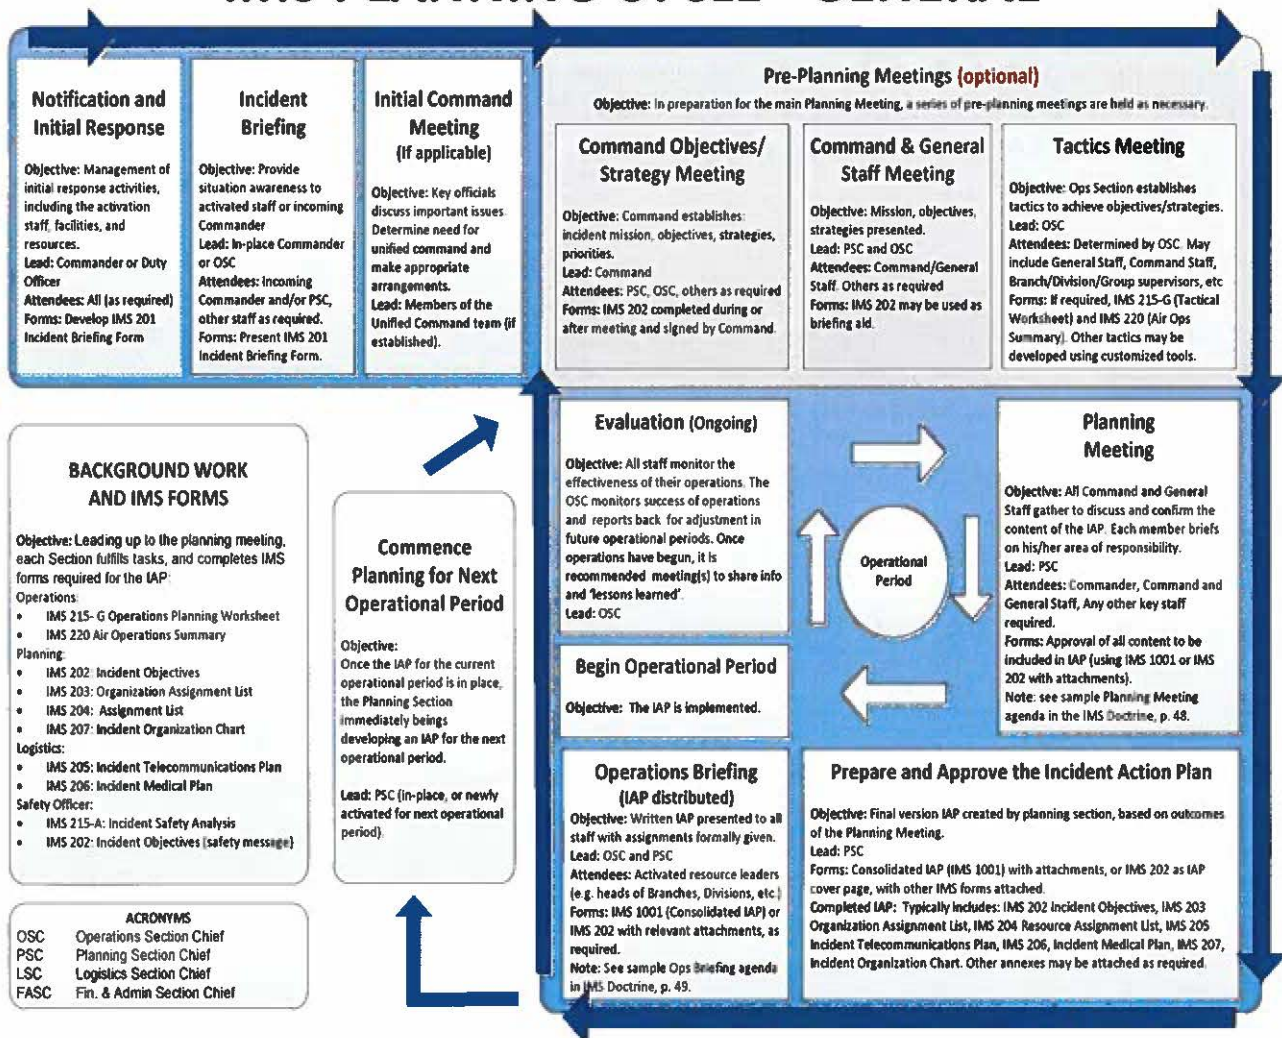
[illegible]

Notification and Initial Response

Objective: Management of initial response activities, including the activation staff, facilities, and resources.
Lead: Commander or Duty Officer
Attendees: All (as required)
Forms: Develop IMS 201 Incident Briefing Form

Incident Briefing

Objective: Provide situation awareness to activated staff or incoming Commander
Lead: In-place Commander or OSC
Attendees: Incoming Commander and/or PSC, other staff as required.
Forms: Present IMS 201 Incident Briefing Form.

Initial Command Meeting (If applicable)

Objective: Key officials discuss important issues. Determine need for unified command and make appropriate arrangements.
Lead: Members of the Unified Command team (if established).

Pre-Planning Meetings (optional)

Objective: In preparation for the main Planning Meeting, a series of pre-planning meetings are held as necessary.

Command Objectives/ Strategy Meeting

Objective: Command establishes incident mission, objectives, strategies, priorities.
Lead: Command
Attendees: PSC, OSC, others as required
Forms: IMS 202 completed during or after meeting and signed by Command.

Command & General Staff Meeting

Objective: Mission, objectives, strategies presented.
Lead: PSC and OSC
Attendees: Command/General Staff. Others as required
Forms: IMS 202 may be used as briefing aid.

Tactics Meeting

Objective: Ops Section establishes tactics to achieve objectives/strategies.
Lead: OSC
Attendees: Determined by OSC. May include General Staff, Command Staff, Branch/Division/Group supervisors, etc
Forms: If required, IMS 215-G (Tactical Worksheet) and IMS 220 (Air Ops Summary). Other tactics may be developed using customized tools.

BACKGROUND WORK AND IMS FORMS

Objective: Leading up to the planning meeting, each Section fulfills tasks, and completes IMS forms required for the IAP:
Operations:
• IMS 215- G Operations Planning Worksheet
• IMS 220 Air Operations Summary
Planning:
• IMS 202: Incident Objectives
• IMS 203: Organization Assignment List
• IMS 204: Assignment List
• IMS 207: Incident Organization Chart
Logistics:
• IMS 205: Incident Telecommunications Plan
• IMS 206: Incident Medical Plan
Safety Officer:
• IMS 215-A: Incident Safety Analysis
• IMS 202: Incident Objectives (safety message)

ACRONYMS
OSC Operations Section Chief
PSC Planning Section Chief
LSC Logistics Section Chief
FASC Fin. & Admin Section Chief

Commence Planning for Next Operational Period

Objective:
Once the IAP for the current operational period is in place, the Planning Section immediately beings developing an IAP for the next operational period.

Lead: PSC (in-place, or newly activated for next operational period).

Evaluation (Ongoing)

Objective: All staff monitor the effectiveness of their operations. The OSC monitors success of operations and reports back for adjustment in future operational periods. Once operations have begun, it is recommended meeting(s) to share info and 'lessons learned'.
Lead: OSC

Operational Period

Planning Meeting

Objective: All Command and General Staff gather to discuss and confirm the content of the IAP. Each member briefs on his/her area of responsibility.
Lead: PSC
Attendees: Commander, Command and General Staff, Any other key staff required.
Forms: Approval of all content to be included in IAP (using IMS 1001 or IMS 202 with attachments).
Note: see sample Planning Meeting agenda in the IMS Doctrine, p. 48.

Begin Operational Period

Objective: The IAP is implemented.

Operations Briefing (IAP distributed)

Objective: Written IAP presented to all staff with assignments formally given.
Lead: OSC and PSC
Attendees: Activated resource leaders (e.g. heads of Branches, Divisions, etc.)
Forms: IMS 1001 (Consolidated IAP) or IMS 202 with relevant attachments, as required.
Note: See sample Ops Briefing agenda in IMS Doctrine, p. 49.

Prepare and Approve the Incident Action Plan

Objective: Final version IAP created by planning section, based on outcomes of the Planning Meeting.
Lead: PSC
Forms: Consolidated IAP (IMS 1001) with attachments, or IMS 202 as IAP cover page, with other IMS forms attached.
Completed IAP: Typically includes: IMS 202 Incident Objectives, IMS 203 Organization Assignment List, IMS 204 Resource Assignment List, IMS 205 Incident Telecommunications Plan, IMS 206, Incident Medical Plan, IMS 207, Incident Organization Chart. Other annexes may be attached as required.